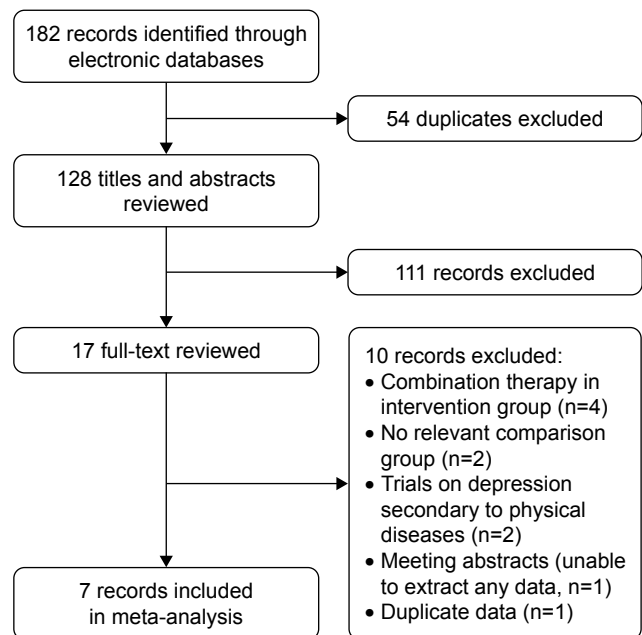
182 records identified through electronic databases

54 duplicates excluded

128 titles and abstracts reviewed

111 records excluded

17 full-text reviewed

10 records excluded:
• Combination therapy in intervention group (n=4)
• No relevant comparison group (n=2)
• Trials on depression secondary to physical diseases (n=2)
• Meeting abstracts (unable to extract any data, n=1)
• Duplicate data (n=1)

7 records included in meta-analysis